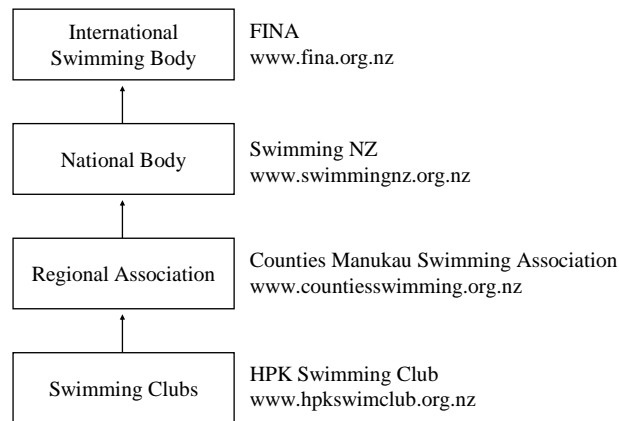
International Swimming Body

FINA
www.fina.org.nz

National Body

Swimming NZ
www.swimmingnz.org.nz

Regional Association

Counties Manukau Swimming Association
www.countiesswimming.org.nz

Swimming Clubs

HPK Swimming Club
www.hpkswimclub.org.nz